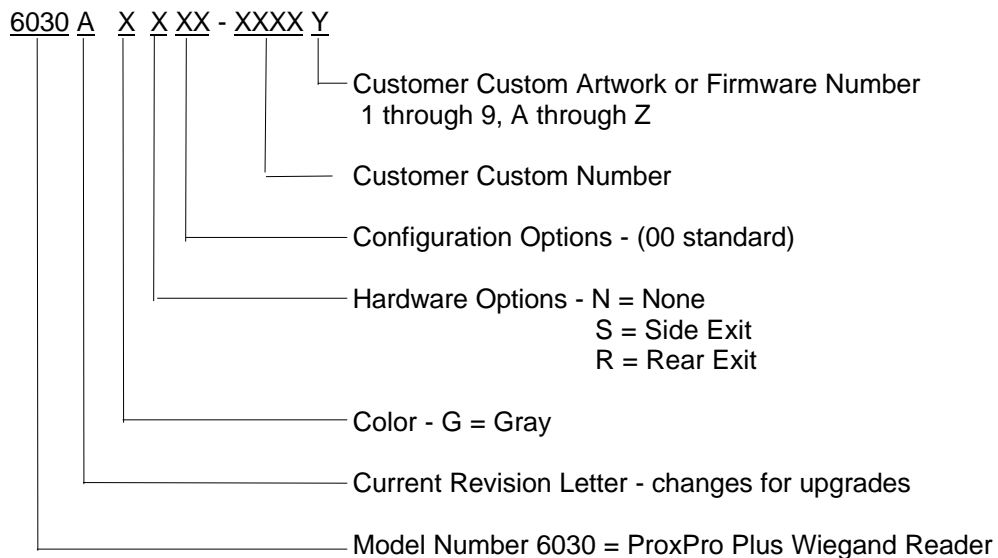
6030 A X X XX - XXXX Y

Customer Custom Artwork or Firmware Number
1 through 9, A through Z

Customer Custom Number

Configuration Options - (00 standard)

Hardware Options - N = None
S = Side Exit
R = Rear Exit

Color - G = Gray

Current Revision Letter - changes for upgrades

Model Number 6030 = ProxPro Plus Wiegand Reader